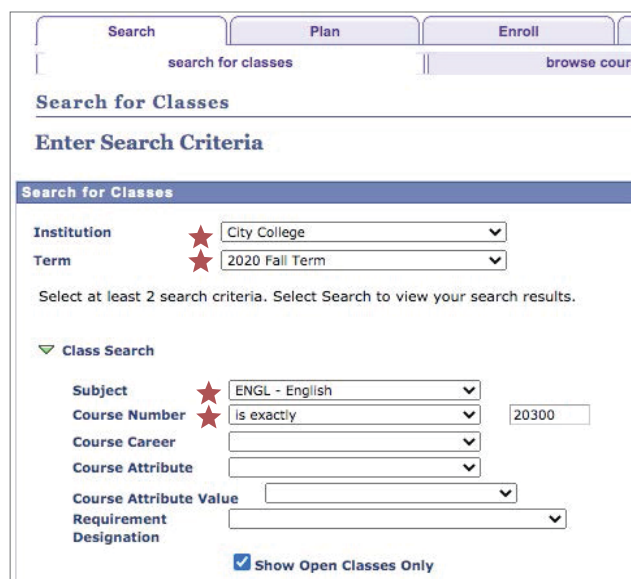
Search | Plan | Enroll

search for classes | browse cour

Search for Classes

Enter Search Criteria

Search for Classes

Institution City College

Term 2020 Fall Term

Select at least 2 search criteria. Select Search to view your search results.

Class Search

Subject ENGL - English

Course Number is exactly 20300

Course Career

Course Attribute

Course Attribute Value

Requirement Designation

Show Open Classes Only